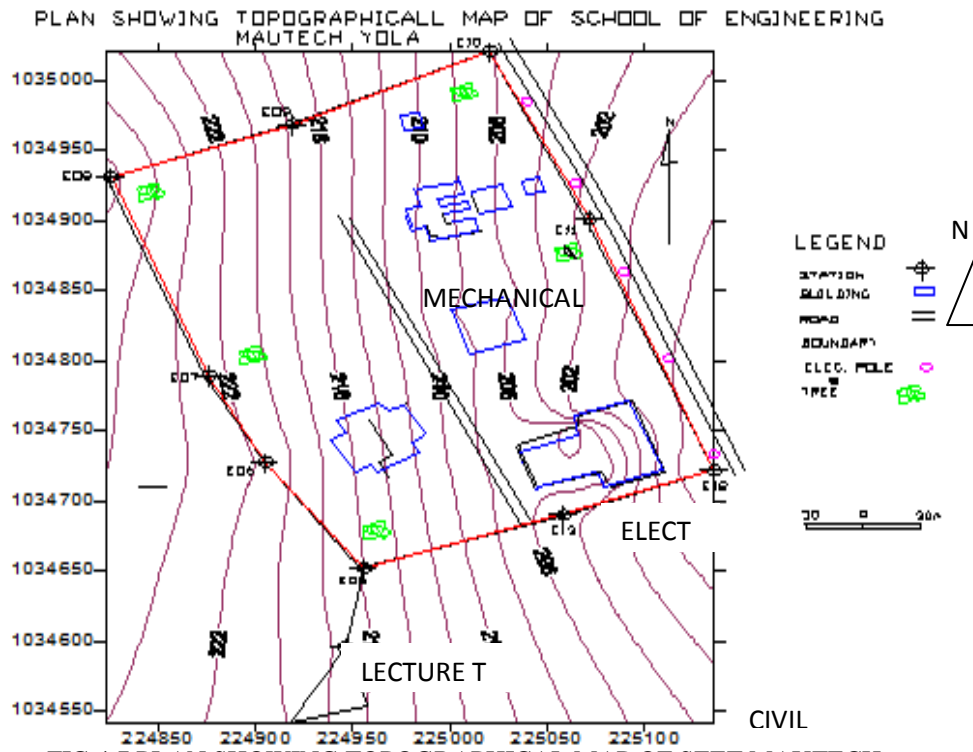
PLAN SHOWING TOPOGRAPHICALL MAP OF SCHOOL OF ENGINEERING MAUTECH YOLA

1035000
1034950
1034900
1034850
1034800
1034750
1034700
1034650
1034600
1034550

224850 224900 224950 225000 225050 225100

E10
E09
E08
E07
E06
E05
E11
E12
E13

220
218
212
208
202
222
216
214
206
202
204
222

MECHANICAL
ELECT
LECTURE T
CIVIL

N

LEGEND
STATION
BUILDING
ROAD
BOUNDARY
ELEC. POLE
TREE

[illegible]